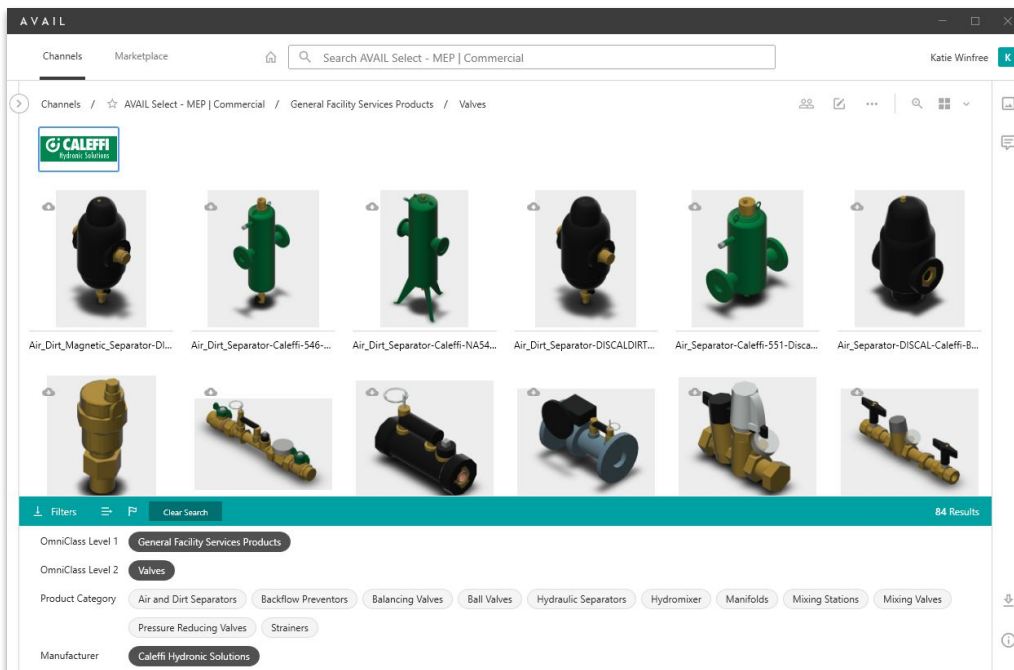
AVAIL

Channels Marketplace

Search AVAIL Select - MEP | Commercial

Katie Winfree K

Channels / AVAIL Select - MEP | Commercial / General Facility Services Products / Valves

CALEFFI Hydronic Solutions

Air_Dirt_Magnetic_Separator-DI...

Air_Dirt_Separator-Caleffi-546-...

Air_Dirt_Separator-Caleffi-NA54...

Air_Dirt_Separator-DISCALDIRT...

Air_Separator-Caleffi-551-Disca...

Air_Separator-DISCAL-Caleffi-B...

Filters

Clear Search

84 Results

OmniClass Level 1 General Facility Services Products

OmniClass Level 2 Valves

Product Category Air and Dirt Separators Backflow Preventors Balancing Valves Ball Valves Hydraulic Separators Hydromixer Manifolds Mixing Stations Mixing Valves Pressure Reducing Valves Strainers

Manufacturer Caleffi Hydronic Solutions